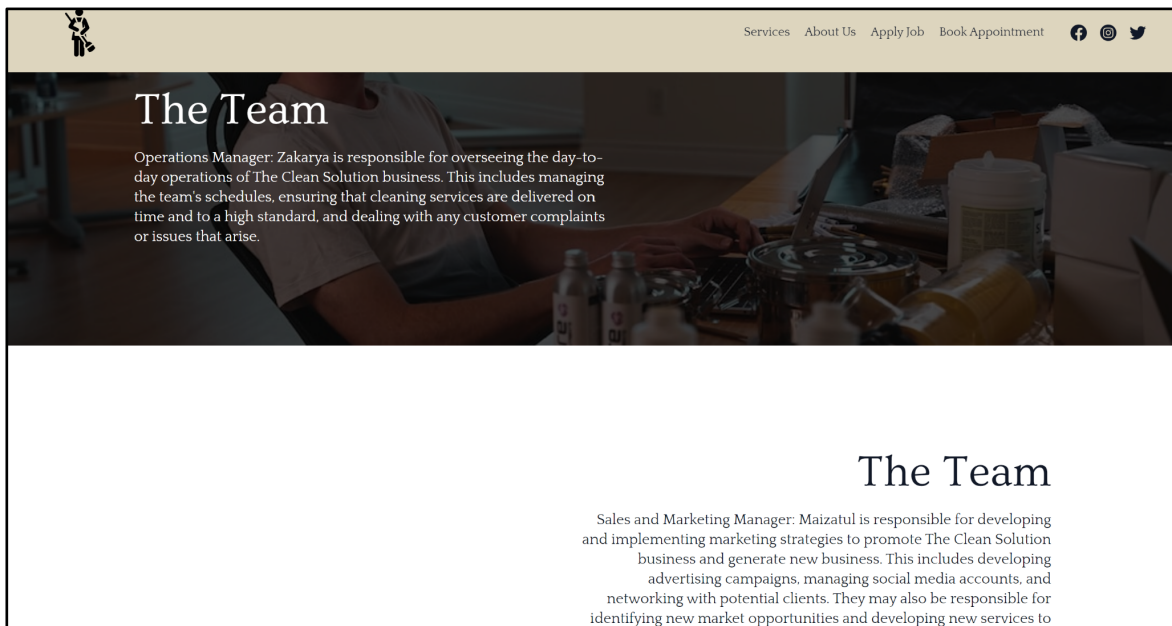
Services About Us Apply Job Book Appointment

The Team

Operations Manager: Zakarya is responsible for overseeing the day-to-day operations of The Clean Solution business. This includes managing the team's schedules, ensuring that cleaning services are delivered on time and to a high standard, and dealing with any customer complaints or issues that arise.

The Team

Sales and Marketing Manager: Maizatul is responsible for developing and implementing marketing strategies to promote The Clean Solution business and generate new business. This includes developing advertising campaigns, managing social media accounts, and networking with potential clients. They may also be responsible for identifying new market opportunities and developing new services to